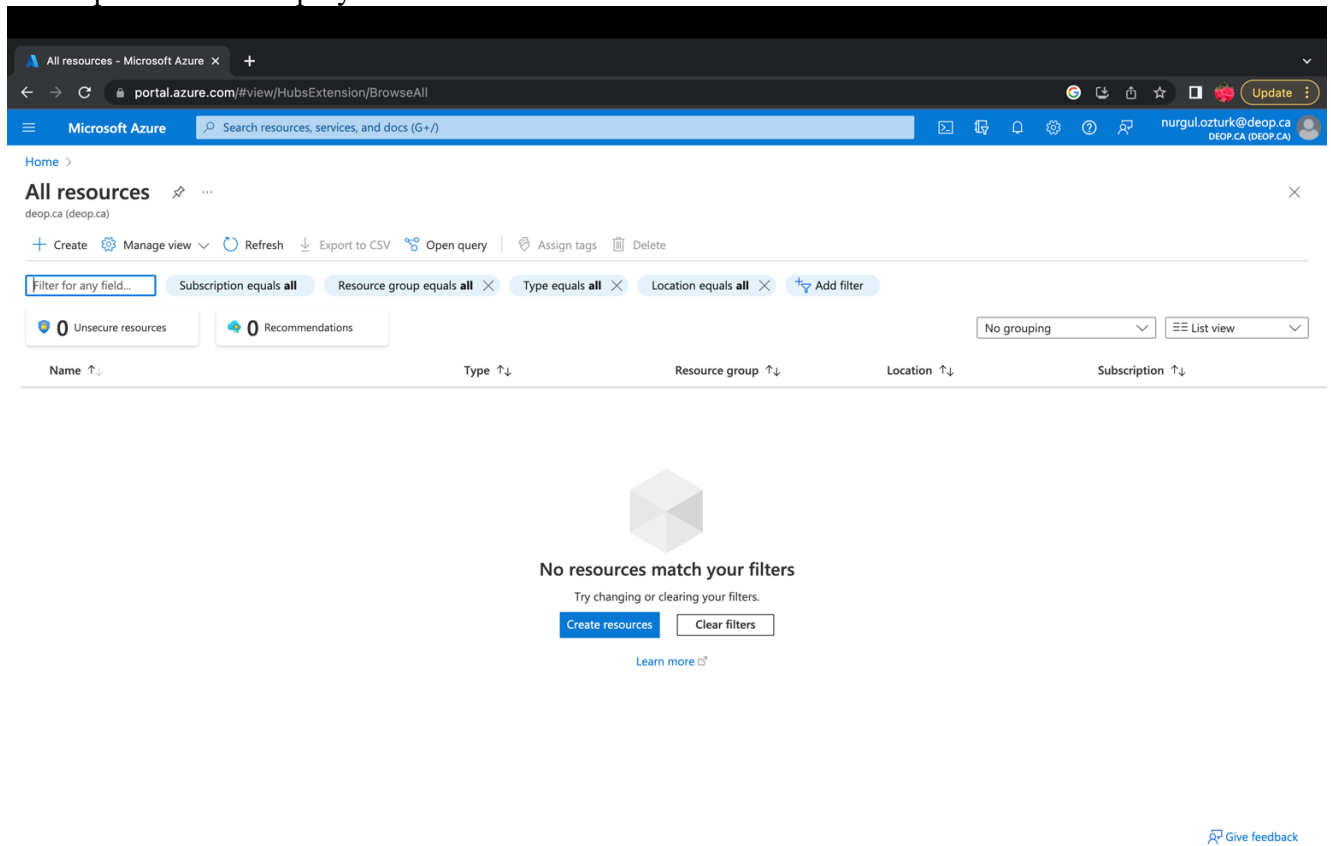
All resources - Microsoft Azure ×

portal.azure.com/#view/HubsExtension/BrowseAll

Update

Microsoft Azure

Search resources, services, and docs (G+/)

nurgul.ozturk@deop.ca
DEOP.CA (DEOP.CA)

Home >

All resources

deop.ca (deop.ca)

+ Create   Manage view   Refresh   Export to CSV   Open query   Assign tags   Delete

Filter for any field...   Subscription equals **all**   Resource group equals **all**   Type equals **all**   Location equals **all**   Add filter

0 Unsecure resources   0 Recommendations

No grouping   List view

| Name ↑↓ | Type ↑↓ | Resource group ↑↓ | Location ↑↓ | Subscription ↑↓ |
|---|---|---|---|---|

No resources match your filters

Try changing or clearing your filters.

Create resources   Clear filters

Learn more

Give feedback